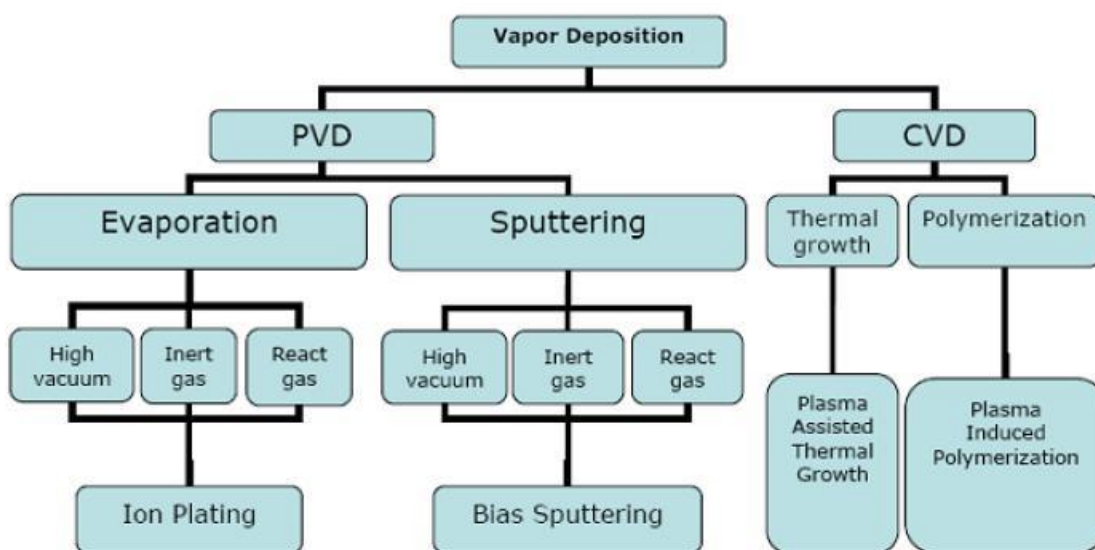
Vapor Deposition

PVD

CVD

Evaporation

Sputtering

Thermal growth

Polymerization

High vacuum

Inert gas

React gas

High vacuum

Inert gas

React gas

Plasma Assisted Thermal Growth

Plasma Induced Polymerization

Ion Plating

Bias Sputtering